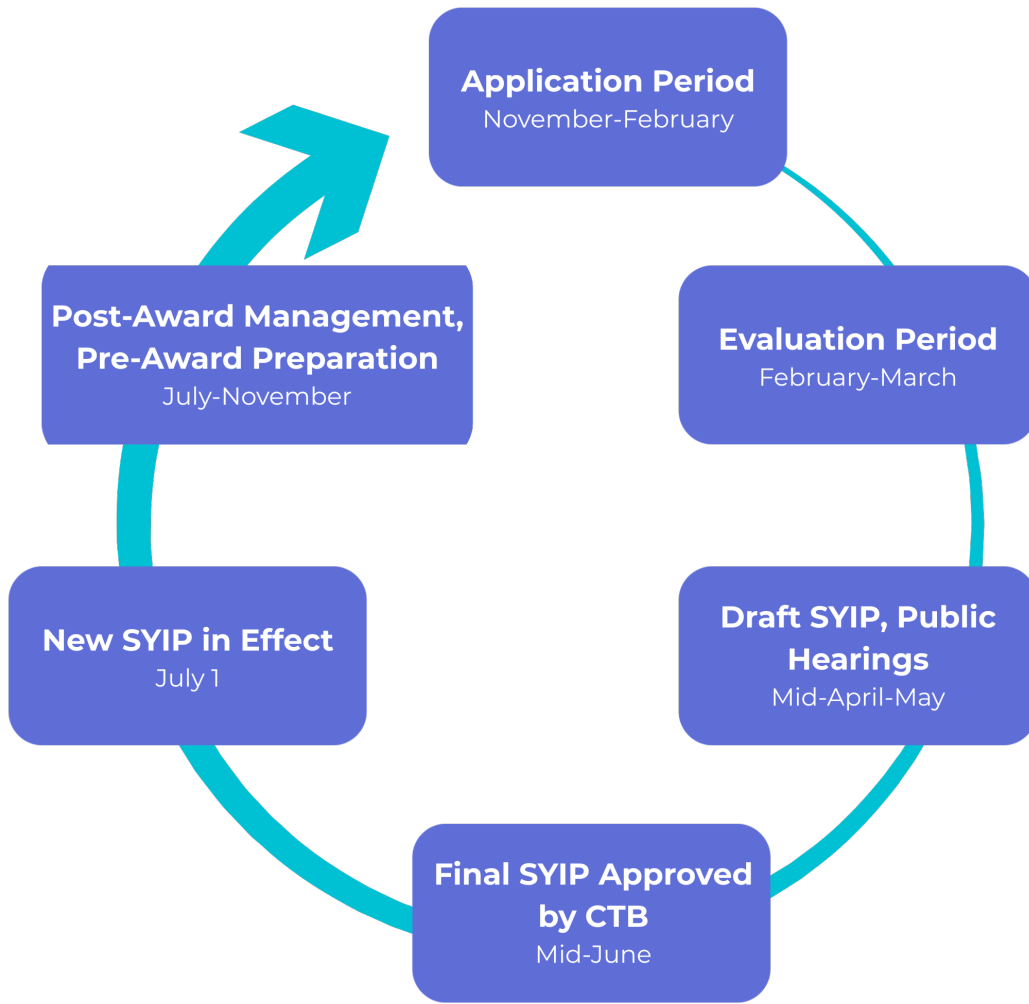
Application Period
November-February

Evaluation Period
February-March

Draft SYIP, Public Hearings
Mid-April-May

Final SYIP Approved by CTB
Mid-June

New SYIP in Effect
July 1

Post-Award Management, Pre-Award Preparation
July-November